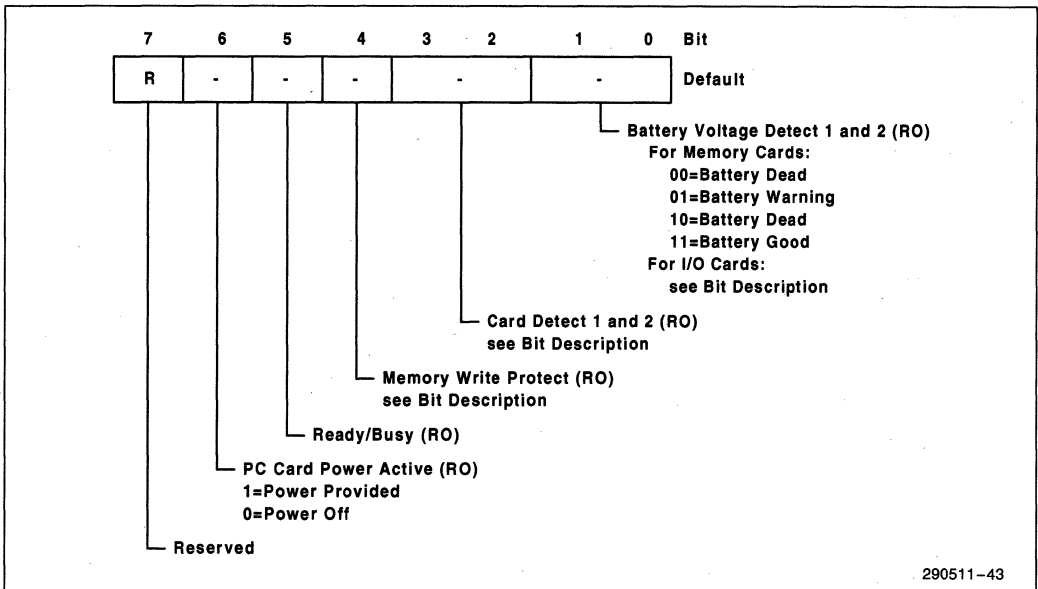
| 7 | 6 | 5 | 4 | 3 2 | 1 0 | Bit |
|---|---|---|---|---|---|---|
| R | - | - | - | - | - | Default |

Battery Voltage Detect 1 and 2 (RO)
For Memory Cards:
00=Battery Dead
01=Battery Warning
10=Battery Dead
11=Battery Good
For I/O Cards:
see Bit Description

Card Detect 1 and 2 (RO)
see Bit Description

Memory Write Protect (RO)
see Bit Description

Ready/Busy (RO)

PC Card Power Active (RO)
1=Power Provided
0=Power Off

Reserved

290511–43